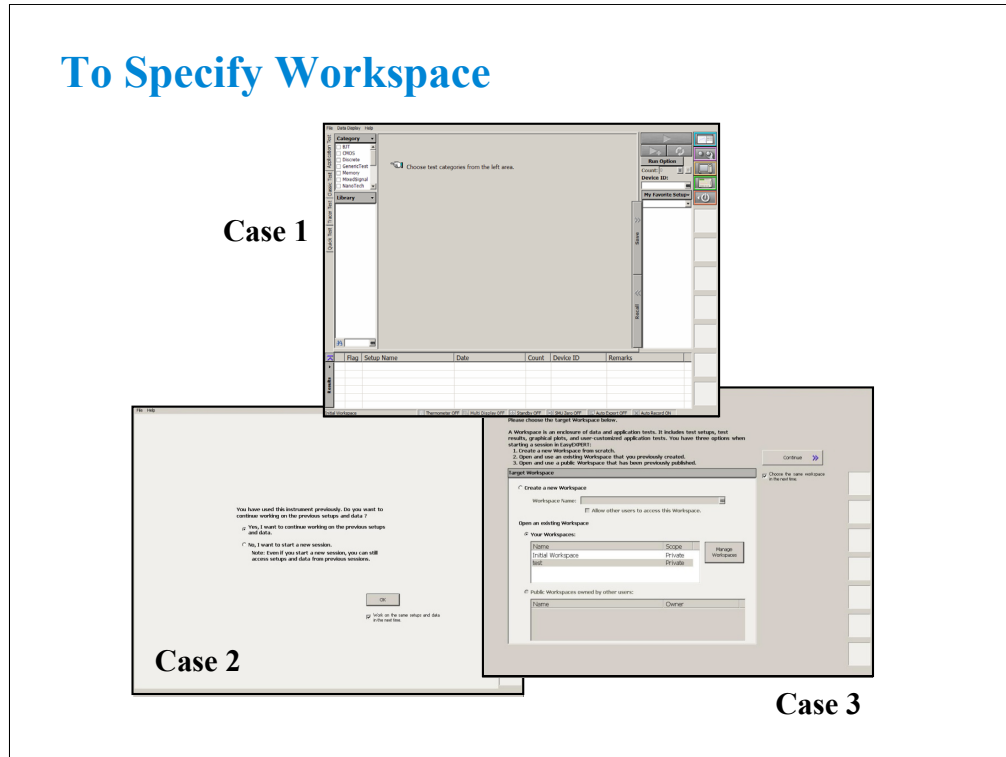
To Specify Workspace

Case 1

File Data Display Help

Category
BJT
CMOS
Discrete
GenericTest
Memory
MixedSignal
NanoTech

Library

Application Test
Classic Test
Tracer Test
Quick Test

Choose test categories from the left area.

Run Option
Count:
Device ID:
My Favorite Setups

Save
Recall

Flag | Setup Name | Date | Count | Device ID | Remarks

Results

Initial Workspace | Thermometer OFF | Multi Display OFF | Standby OFF | SMU Zero OFF | Auto Export OFF | Auto Record ON

File Help

You have used this instrument previously. Do you want to continue working on the previous setups and data ?

Yes, I want to continue working on the previous setups and data.

No, I want to start a new session.
Note: Even if you start a new session, you can still access setups and data from previous sessions.

OK

Work on the same setups and data in the next time.

Case 2

Please choose the Target Workspace below.

A Workspace is an enclosure of data and application tests. It includes test setups, test results, graphical plots, and user-customized application tests. You have three options when starting a session in EasyEXPERT:
1. Create a new Workspace from scratch.
2. Open and use an existing Workspace that you previously created.
3. Open and use a public Workspace that has been previously published.

Target Workspace

Create a new Workspace
Workspace Name:
Allow other users to access this Workspace.

Open an existing Workspace
Your Workspaces:

| Name | Scope |
|---|---|
| Initial Workspace | Private |
| test | Private |

Manage Workspaces

Public Workspaces owned by other users:

| Name | Owner |
|---|---|

Continue

Choose the same workspace in the next time.

Case 3